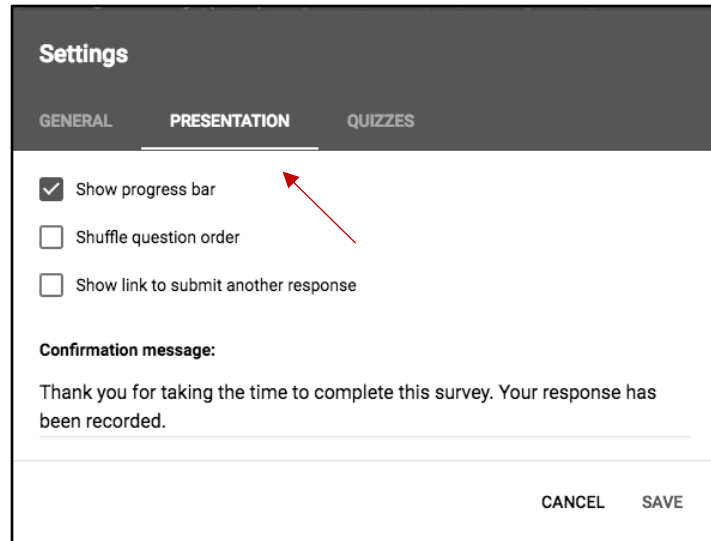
Settings

GENERAL PRESENTATION QUIZZES

Show progress bar

Shuffle question order

Show link to submit another response

Confirmation message:

Thank you for taking the time to complete this survey. Your response has been recorded.

CANCEL SAVE